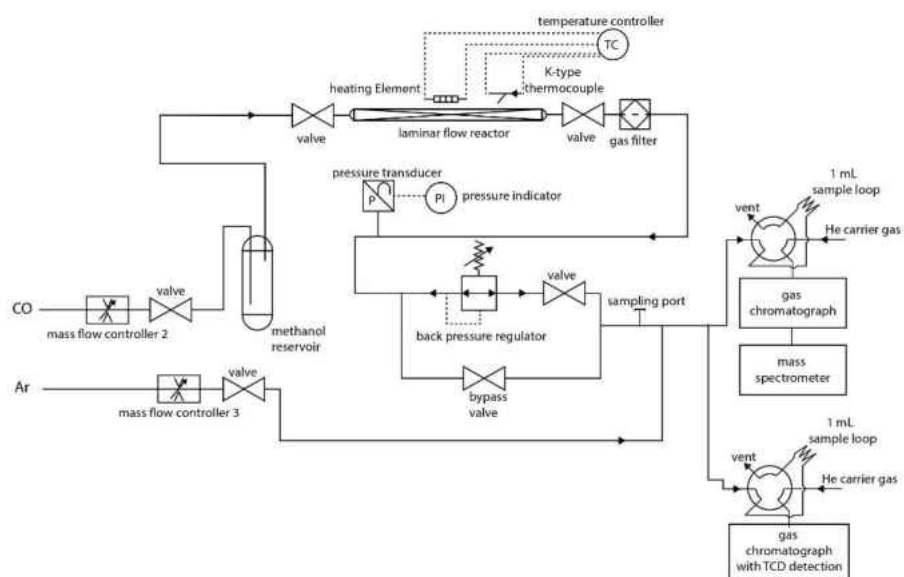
temperature controller
TC
heating Element
K-type thermocouple
valve
laminar flow reactor
valve
gas filter
pressure transducer
P
PI
pressure indicator
1 mL sample loop
vent
He carrier gas
valve
CO
valve
mass flow controller 2
methanol reservoir
sampling port
back pressure regulator
gas chromatograph
mass spectrometer
Ar
valve
mass flow controller 3
bypass valve
1 mL sample loop
vent
He carrier gas
gas chromatograph with TCD detection